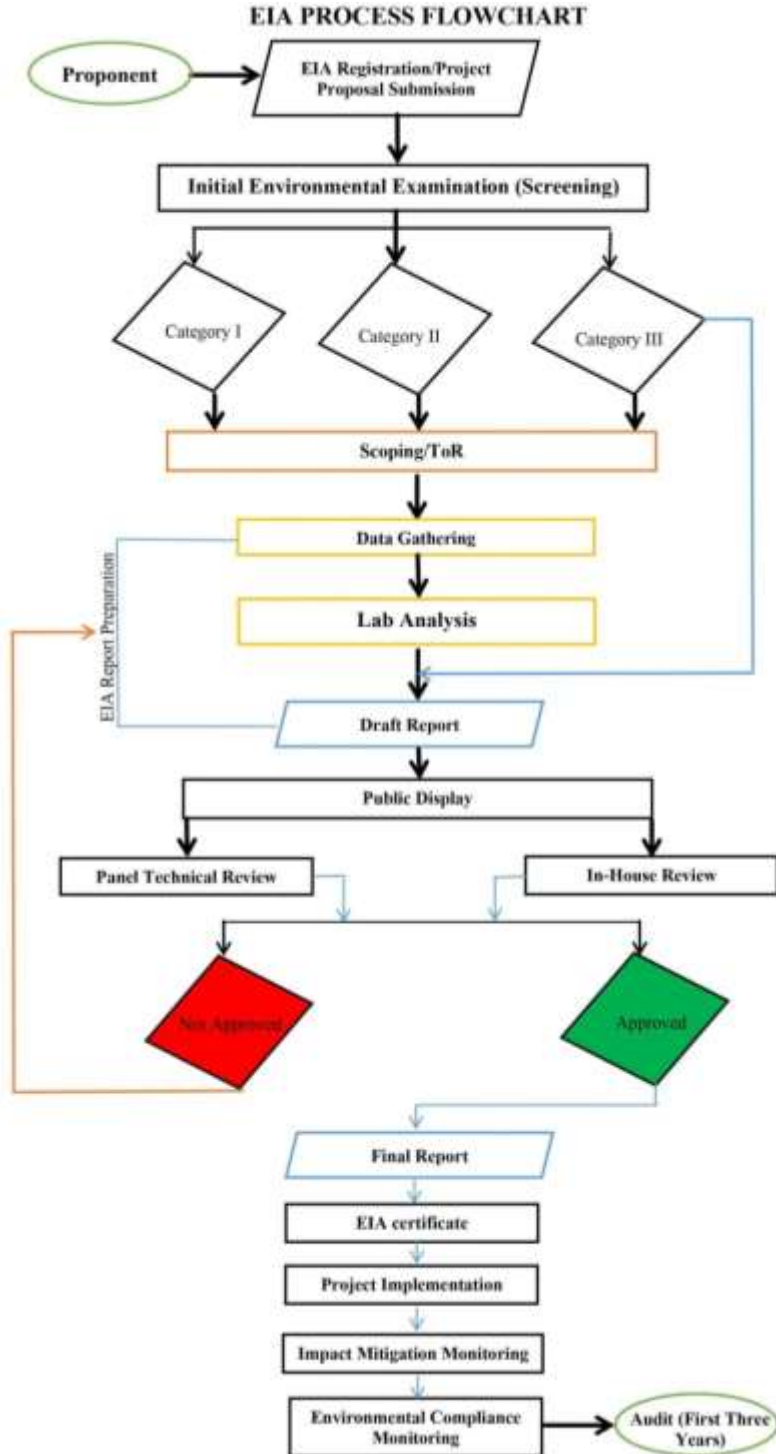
EIA PROCESS FLOWCHART

Proponent

EIA Registration/Project Proposal Submission

Initial Environmental Examination (Screening)

Category I

Category II

Category III

Scoping/ToR

Data Gathering

Lab Analysis

EIA Report Preparation

Draft Report

Public Display

Panel Technical Review

In-House Review

Not Approved

Approved

Final Report

EIA certificate

Project Implementation

Impact Mitigation Monitoring

Environmental Compliance Monitoring

Audit (First Three Years)